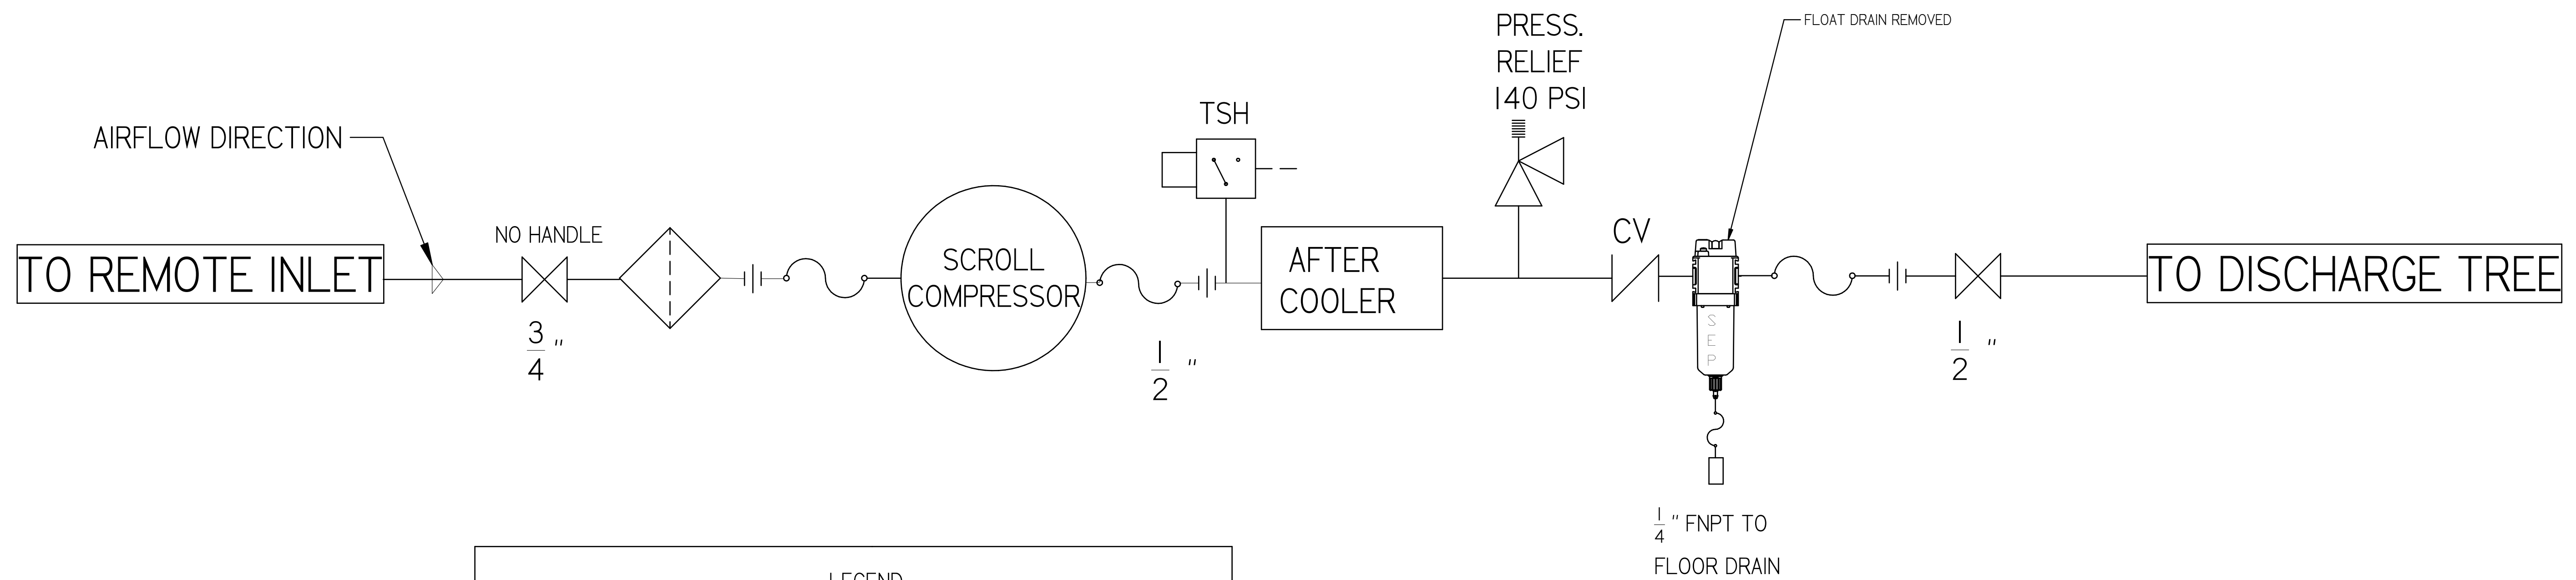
FLOAT DRAIN REMOVED

PRESS. RELIEF 140 PSI

TSH

AIRFLOW DIRECTION

NO HANDLE

TO REMOTE INLET

SCROLL COMPRESSOR

AFTER COOLER

CV

SEP

TO DISCHARGE TREE

$\frac{3}{4}$"

$\frac{1}{2}$"

$\frac{1}{2}$"

$\frac{1}{4}$" FNPT TO FLOOR DRAIN

LEGEND